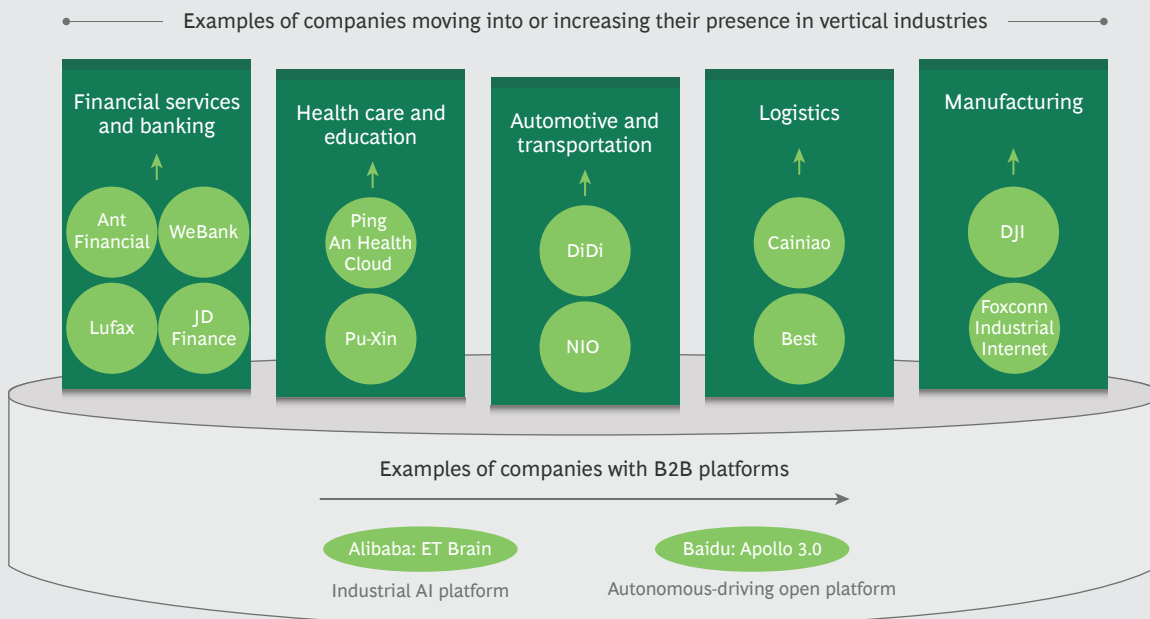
Examples of companies moving into or increasing their presence in vertical industries

Financial services and banking

Ant Financial

WeBank

Lufax

JD Finance

Health care and education

Ping An Health Cloud

Pu-Xin

Automotive and transportation

DiDi

NIO

Logistics

Cainiao

Best

Manufacturing

DJI

Foxconn Industrial Internet

Examples of companies with B2B platforms

Alibaba: ET Brain

Industrial AI platform

Baidu: Apollo 3.0

Autonomous-driving open platform